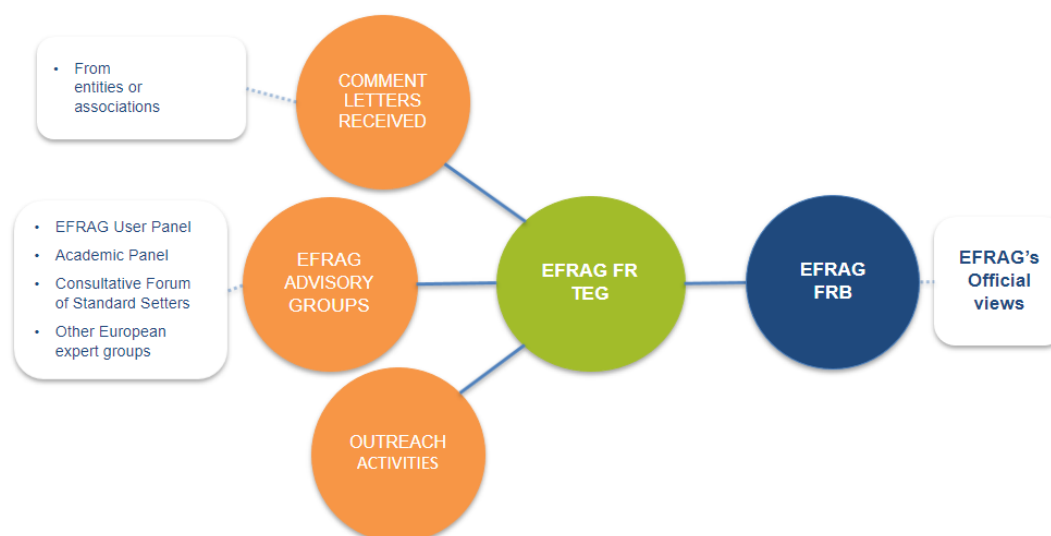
• From entities or associations

COMMENT LETTERS RECEIVED

• EFRAG User Panel
• Academic Panel
• Consultative Forum of Standard Setters
• Other European expert groups

EFRAG ADVISORY GROUPS

EFRAG FR TEG

EFRAG FRB

EFRAG's Official views

OUTREACH ACTIVITIES